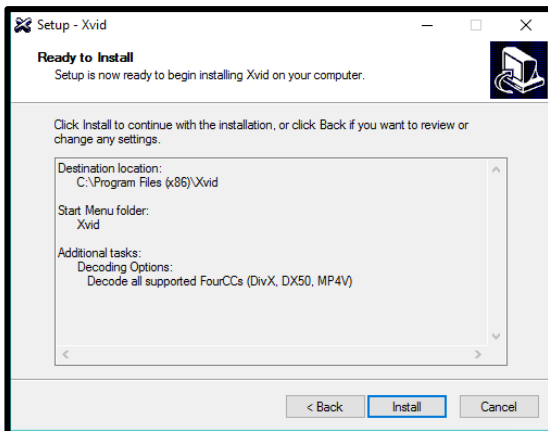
Setup - Xvid

Ready to Install
Setup is now ready to begin installing Xvid on your computer.

Click Install to continue with the installation, or click Back if you want to review or change any settings.

Destination location:
C:\Program Files (x86)\Xvid

Start Menu folder:
Xvid

Additional tasks:
Decoding Options:
Decode all supported FourCCs (DivX, DX50, MP4V)

< Back
Install
Cancel